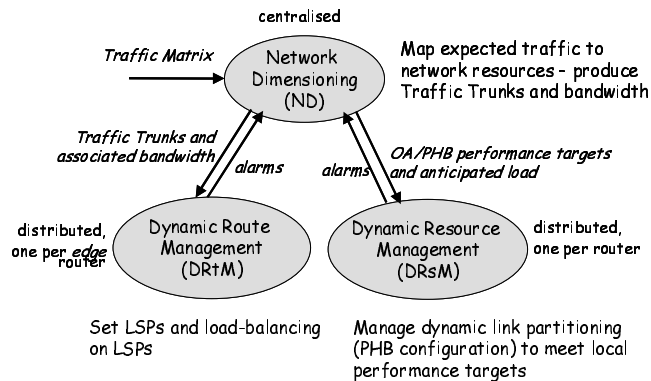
centralised

Traffic Matrix

Network Dimensioning (ND)

Map expected traffic to network resources - produce Traffic Trunks and bandwidth

Traffic Trunks and associated bandwidth

alarms

alarms

OA/PHB performance targets and anticipated load

distributed, one per edge router

Dynamic Route Management (DRtM)

Dynamic Resource Management (DRsM)

distributed, one per router

Set LSPs and load-balancing on LSPs

Manage dynamic link partitioning (PHB configuration) to meet local performance targets